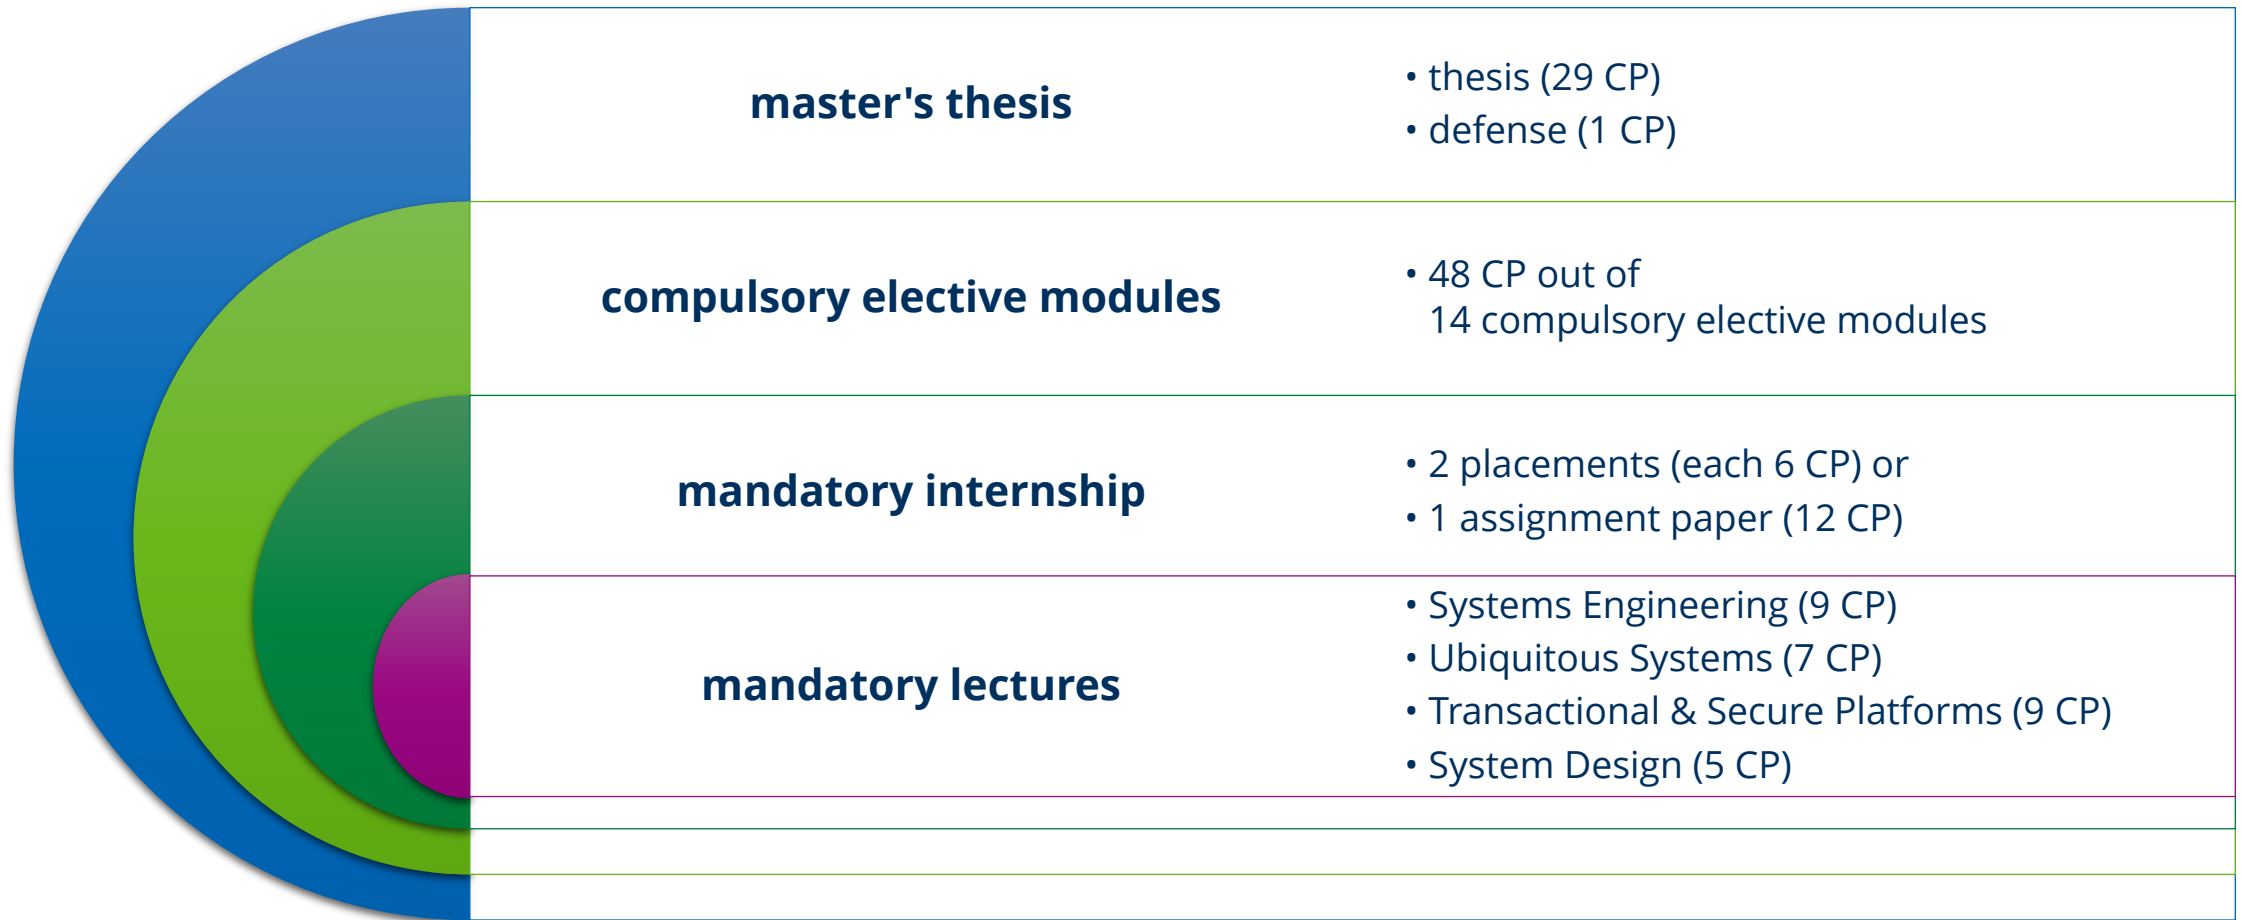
| | |
|---|---|
| **master's thesis** | • thesis (29 CP)<br>• defense (1 CP) |
| **compulsory elective modules** | • 48 CP out of 14 compulsory elective modules |
| **mandatory internship** | • 2 placements (each 6 CP) or<br>• 1 assignment paper (12 CP) |
| **mandatory lectures** | • Systems Engineering (9 CP)<br>• Ubiquitous Systems (7 CP)<br>• Transactional & Secure Platforms (9 CP)<br>• System Design (5 CP) |